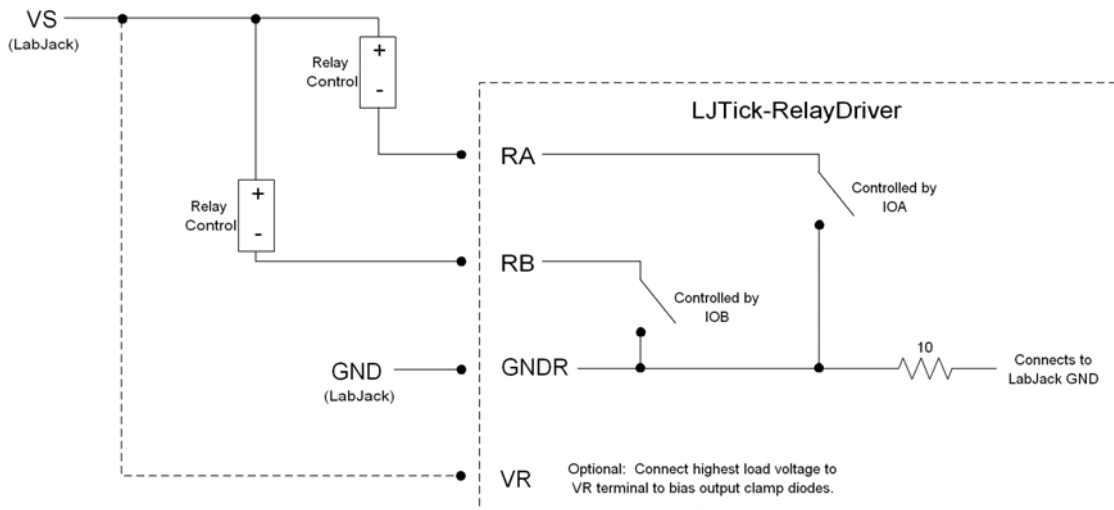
VS
(LabJack)

Relay Control
+
-

Relay Control
+
-

LJTick-RelayDriver

RA

Controlled by IOA

RB

Controlled by IOB

GND
(LabJack)

GNDR

10

Connects to LabJack GND

VR

Optional: Connect highest load voltage to VR terminal to bias output clamp diodes.